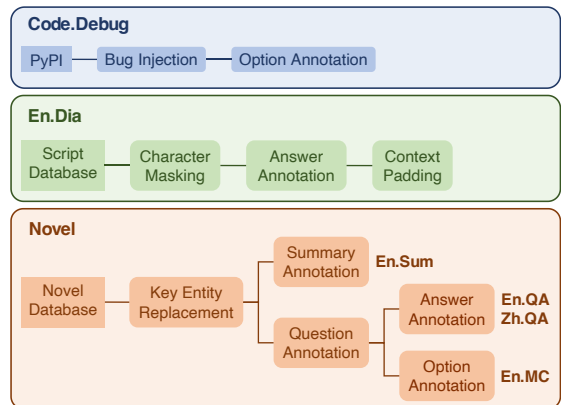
Code.Debug

PyPI

Bug Injection

Option Annotation

En.Dia

Script Database

Character Masking

Answer Annotation

Context Padding

Novel

Novel Database

Key Entity Replacement

Summary Annotation

En.Sum

Question Annotation

Answer Annotation

En.QA
Zh.QA

Option Annotation

En.MC